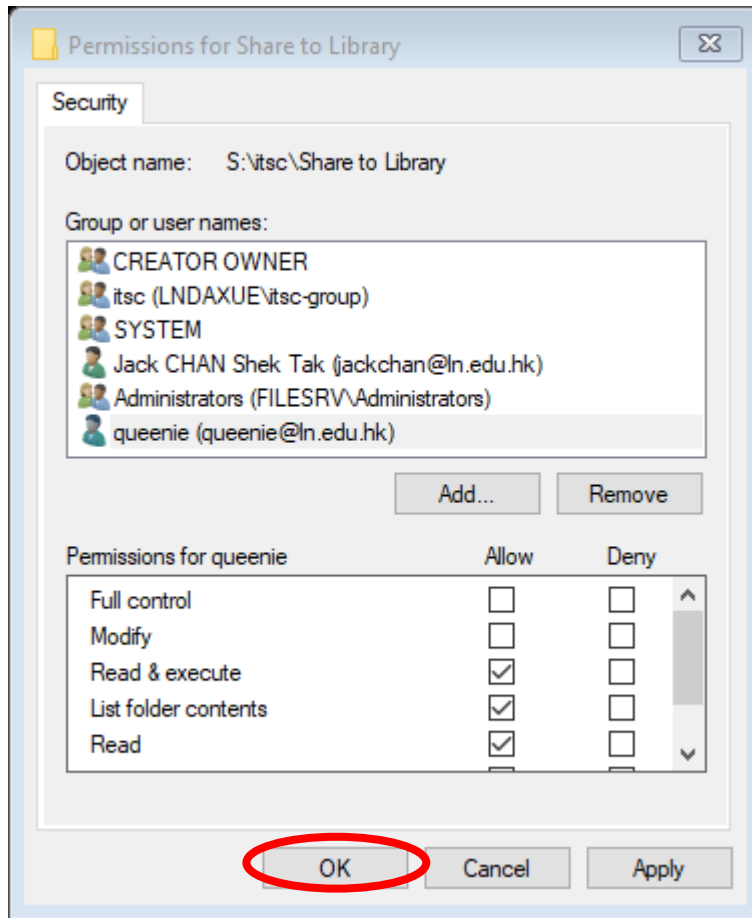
Permissions for Share to Library

Security

Object name: S:\itsc\Share to Library

Group or user names:

CREATOR OWNER
itsc (LNDAXUE\itsc-group)
SYSTEM
Jack CHAN Shek Tak (jackchan@ln.edu.hk)
Administrators (FILESRV\Administrators)
queenie (queenie@ln.edu.hk)

Add... Remove

| Permissions for queenie | Allow | Deny |
|---|---|---|
| Full control | ☐ | ☐ |
| Modify | ☐ | ☐ |
| Read & execute | ☑ | ☐ |
| List folder contents | ☑ | ☐ |
| Read | ☑ | ☐ |

OK Cancel Apply